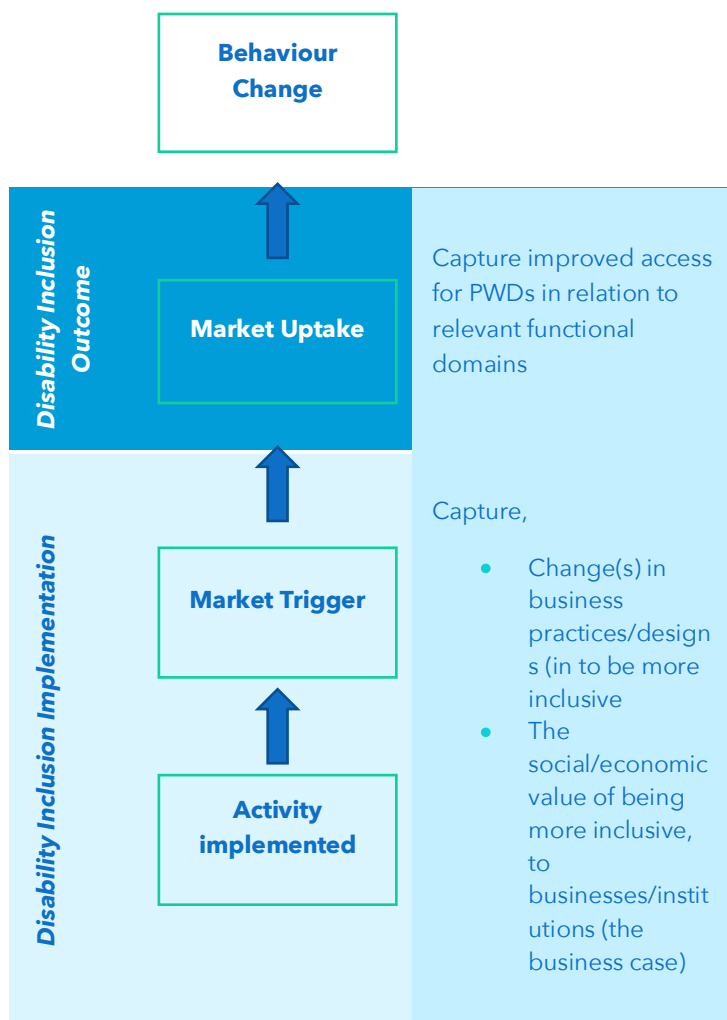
Behaviour Change

Disability Inclusion Outcome

Market Uptake

Capture improved access for PWDs in relation to relevant functional domains

Disability Inclusion Implementation

Market Trigger

Activity implemented

Capture,

- Change(s) in business practices/designs (in to be more inclusive
- The social/economic value of being more inclusive, to businesses/institutions (the business case)